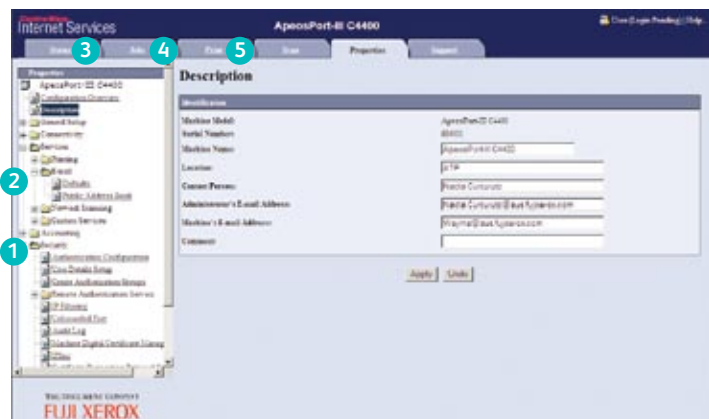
CentreWare Internet Services

ApeosPort-III C4400

User (Login Pending) | Help

Status 3 Jobs 4 Print 5 Scan Properties Support

Properties
ApeosPort-III C4400
Configuration Overview
Description
General Setup
Connectivity
Services
Printing
E-mail
Defaults
Public Address Book
Network Scanning
Custom Services
Accounting
Security
Authentication Configuration
User Details Setup
Create Authorization Groups
Remote Authentication Servers
IP Filtering
Certificate Port
Audit Log
Machine Digital Certificate Manag
IPsec

1 2

Description

Identification

| | |
|---|---|
| Machine Model: | ApeosPort-III C4400 |
| Serial Number: | 00403 |
| Machine Name: | ApeosPort-III C4400 |
| Location: | 6TP |
| Contact Person: | Nadia Curtunato |
| Administrator's E-mail Address: | Nadia.Curtunato@aus.fujixerox.com |
| Machine's E-mail Address: | Waymail@aus.fujixerox.com |
| Comment: | |

Apply Undo

THE DOCUMENT COMPANY
FUJI XEROX